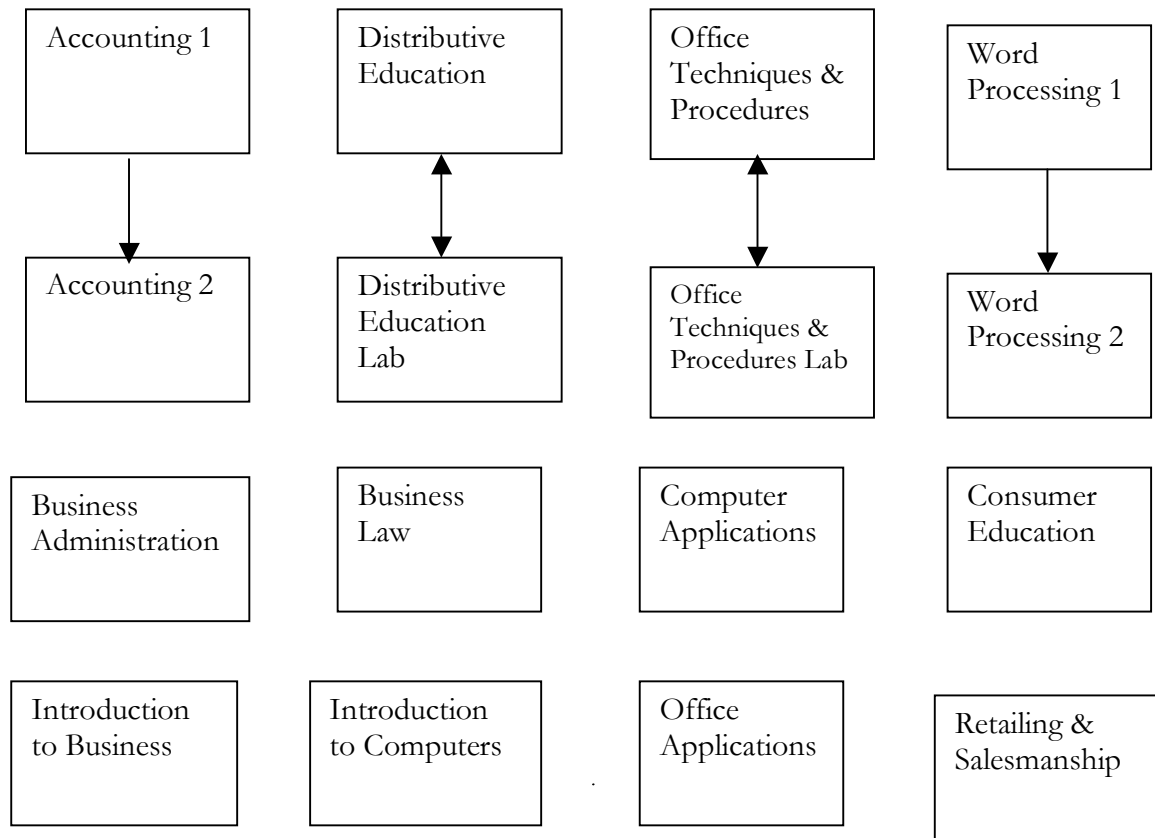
Accounting 1

Distributive Education

Office Techniques & Procedures

Word Processing 1

Accounting 2

Distributive Education Lab

Office Techniques & Procedures Lab

Word Processing 2

Business Administration

Business Law

Computer Applications

Consumer Education

Introduction to Business

Introduction to Computers

Office Applications

Retailing & Salesmanship